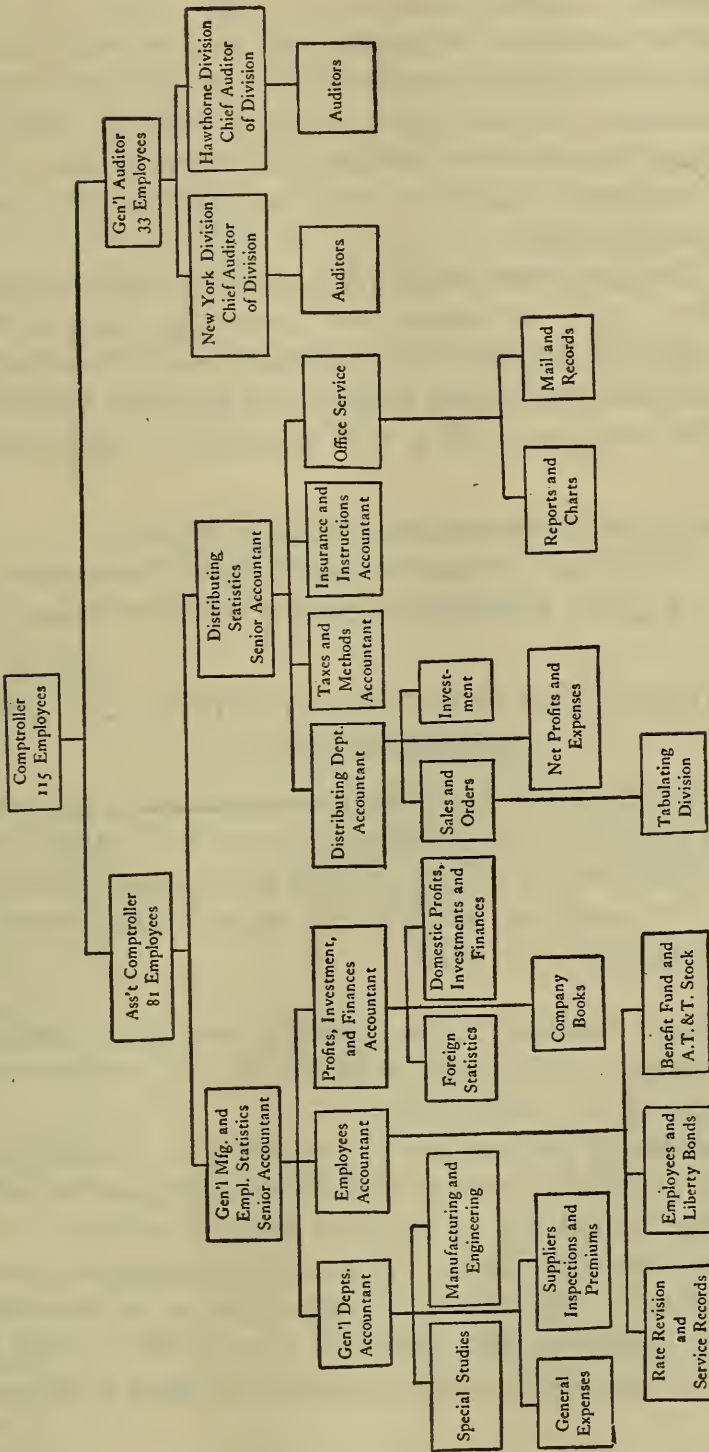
Comptroller
115 Employees

Ass't Comptroller
81 Employees

Gen'l Auditor
33 Employees

Gen'l Mfg. and Empl. Statistics Senior Accountant

Distributing Statistics Senior Accountant

New York Division Chief Auditor of Division

Hawthorne Division Chief Auditor of Division

Auditors

Auditors

Gen'l Depts. Accountant

Employees Accountant

Profits, Investment, and Finances Accountant

Distributing Dept. Accountant

Taxes and Methods Accountant

Insurance and Instructions Accountant

Office Service

Special Studies

Manufacturing and Engineering

General Expenses

Suppliers Inspections and Premiums

Rate Revision and Service Records

Employees and Liberty Bonds

Benefit Fund and A.T. & T. Stock

Foreign Statistics

Domestic Profits, Investments and Finances

Company Books

Sales and Orders

Invest-ment

Net Profits and Expenses

Tabulating Division

Reports and Charts

Mail and Records